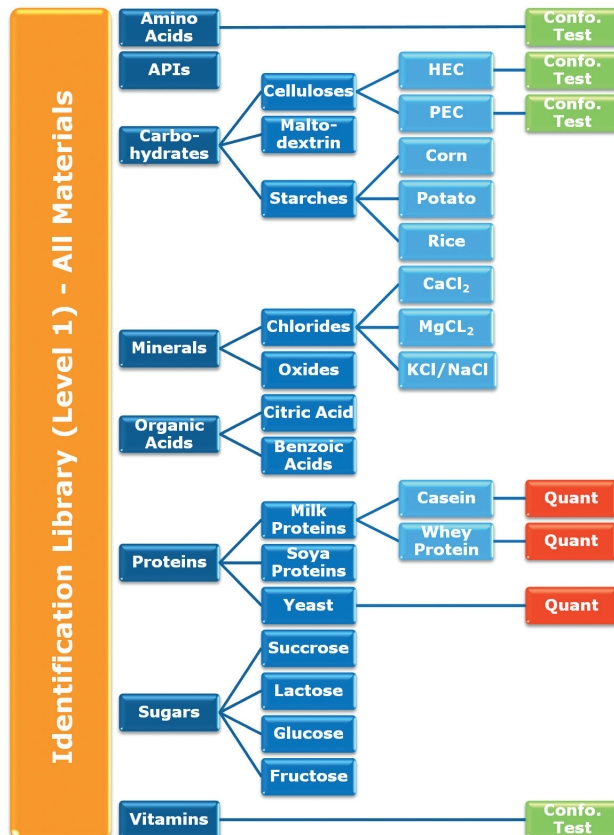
Identification Library (Level 1) - All Materials

Amino Acids

Confo. Test

APIs

Carbohydrates

Celluloses

HEC

Confo. Test

PEC

Confo. Test

Maltodextrin

Starches

Corn

Potato

Rice

Minerals

Chlorides

$CaCl_2$

$MgCL_2$

KCl/NaCl

Oxides

Organic Acids

Citric Acid

Benzoic Acids

Proteins

Milk Proteins

Casein

Quant

Whey Protein

Quant

Soya Proteins

Yeast

Quant

Sugars

Succrose

Lactose

Glucose

Fructose

Vitamins

Confo. Test